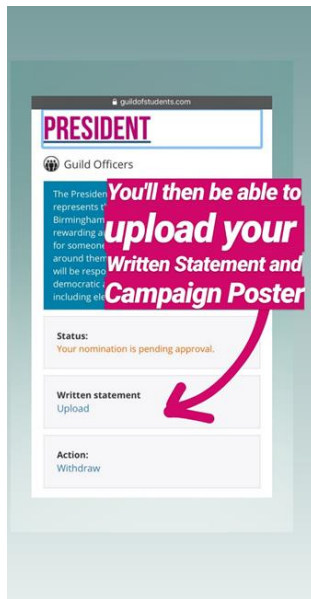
guildofstudents.com

PRESIDENT

Guild Officers

The Presiden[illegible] represents t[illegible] Birmingham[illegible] rewarding a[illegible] for someone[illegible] around them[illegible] will be respo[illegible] democratic a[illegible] including ele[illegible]

You'll then be able to upload your Written Statement and Campaign Poster

Status:
Your nomination is pending approval.

Written statement
Upload

Action:
Withdraw